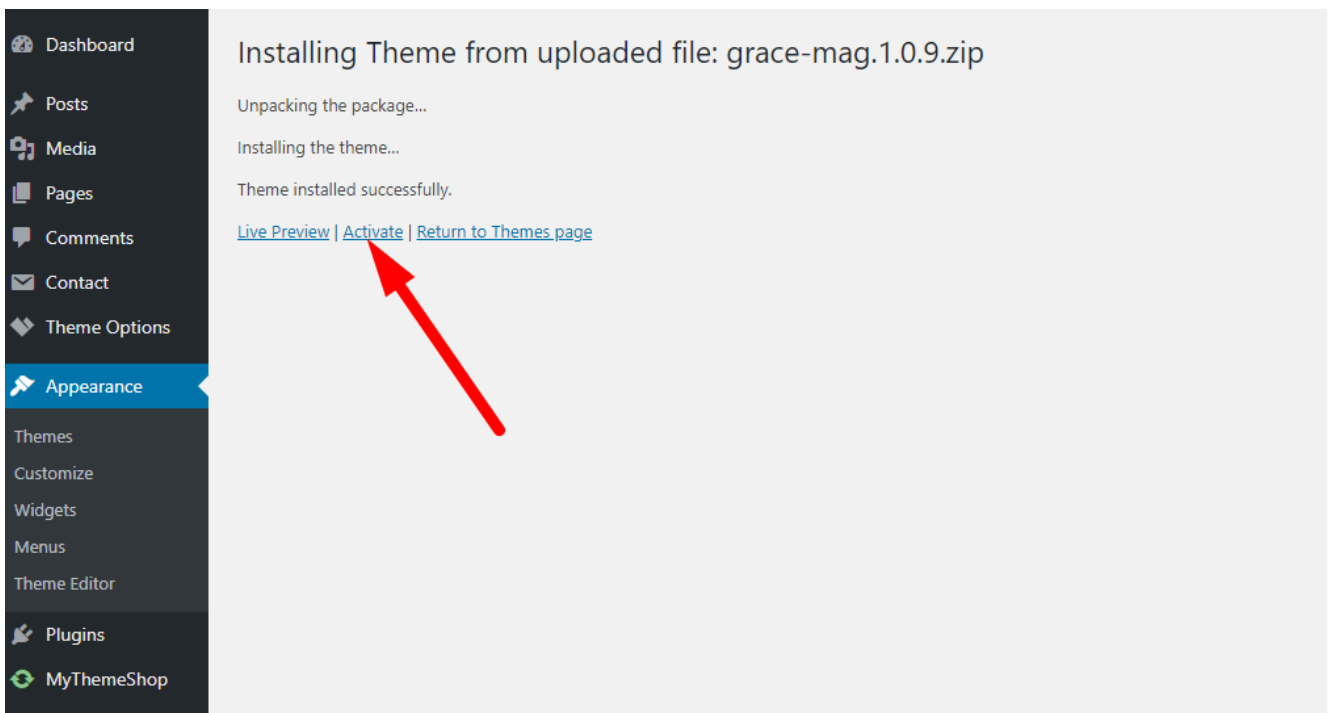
Dashboard
Posts
Media
Pages
Comments
Contact
Theme Options
Appearance
Themes
Customize
Widgets
Menus
Theme Editor
Plugins
MyThemeShop

Installing Theme from uploaded file: grace-mag.1.0.9.zip

Unpacking the package...

Installing the theme...

Theme installed successfully.

Live Preview | Activate | Return to Themes page